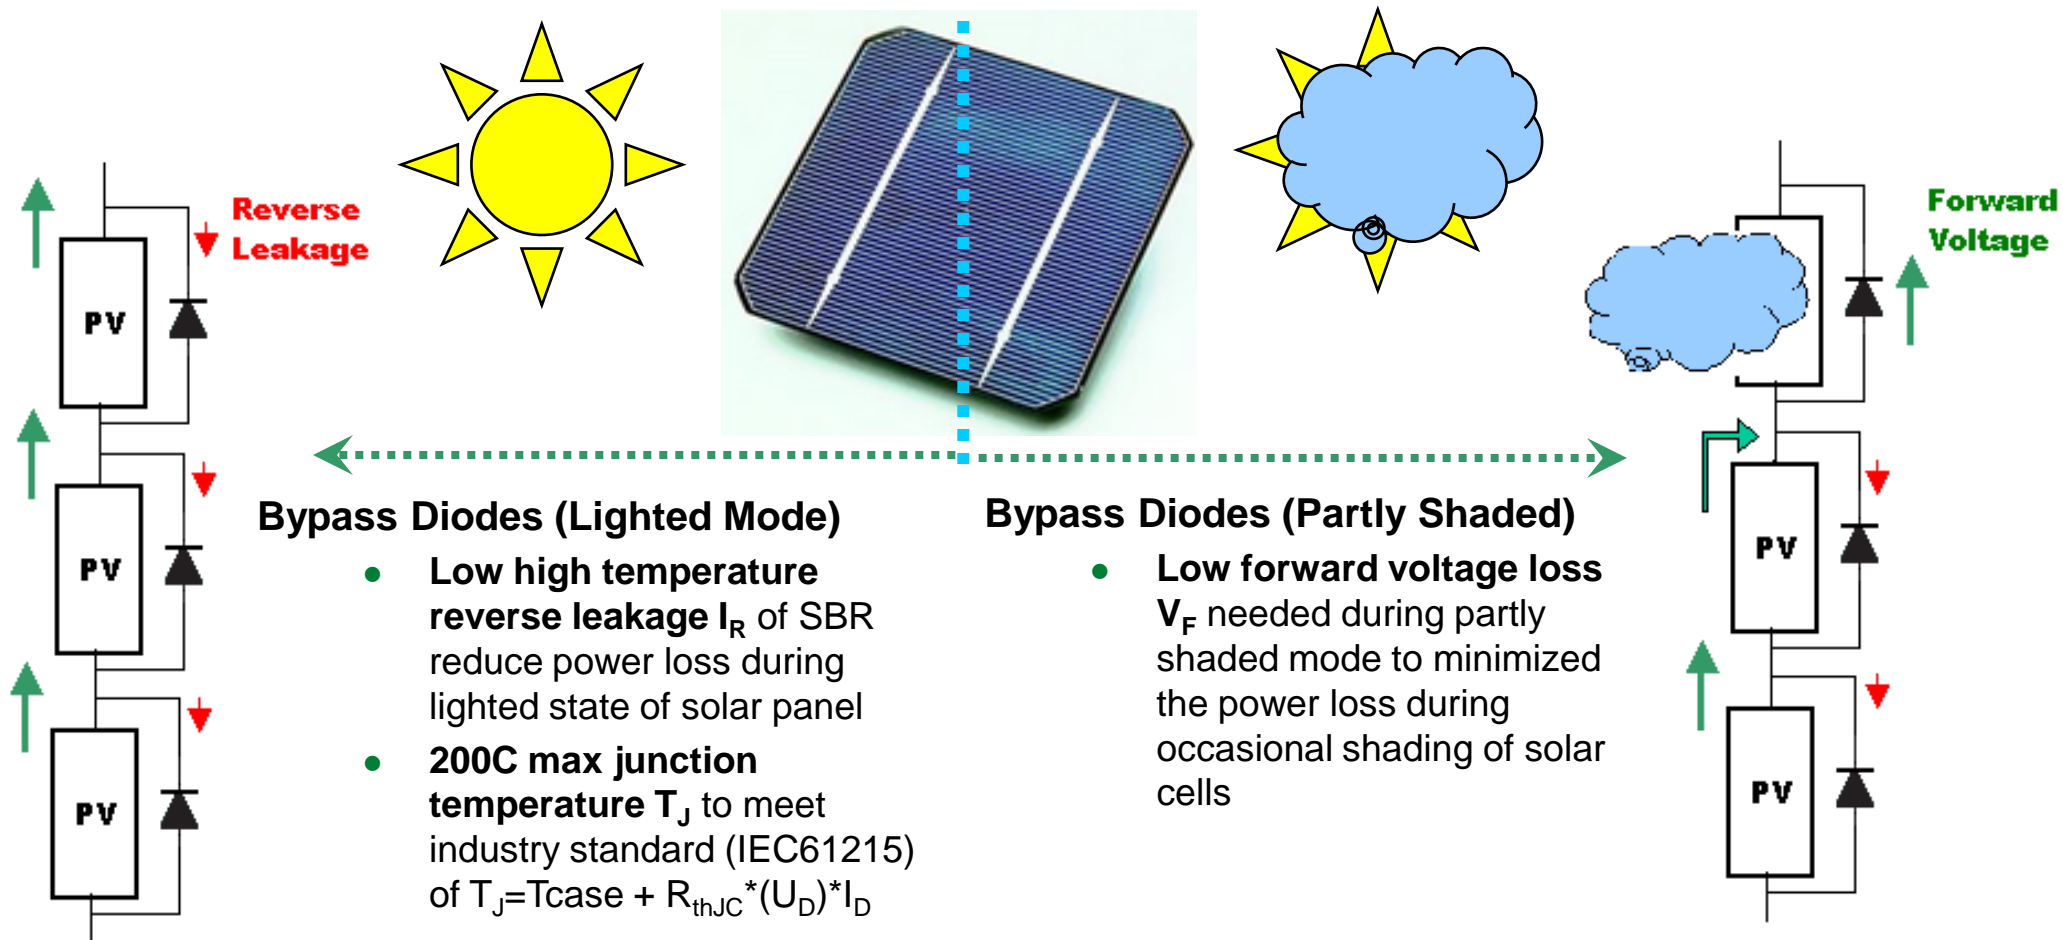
Reverse Leakage

PV

PV

PV

Forward Voltage

PV

PV

Bypass Diodes (Lighted Mode)

- **Low high temperature reverse leakage $I_R$** of SBR reduce power loss during lighted state of solar panel
- **200C max junction temperature $T_J$** to meet industry standard (IEC61215) of $T_J$=Tcase + $R_{thJC}$*($U_D$)*$I_D$

Bypass Diodes (Partly Shaded)

- **Low forward voltage loss $V_F$** needed during partly shaded mode to minimized the power loss during occasional shading of solar cells